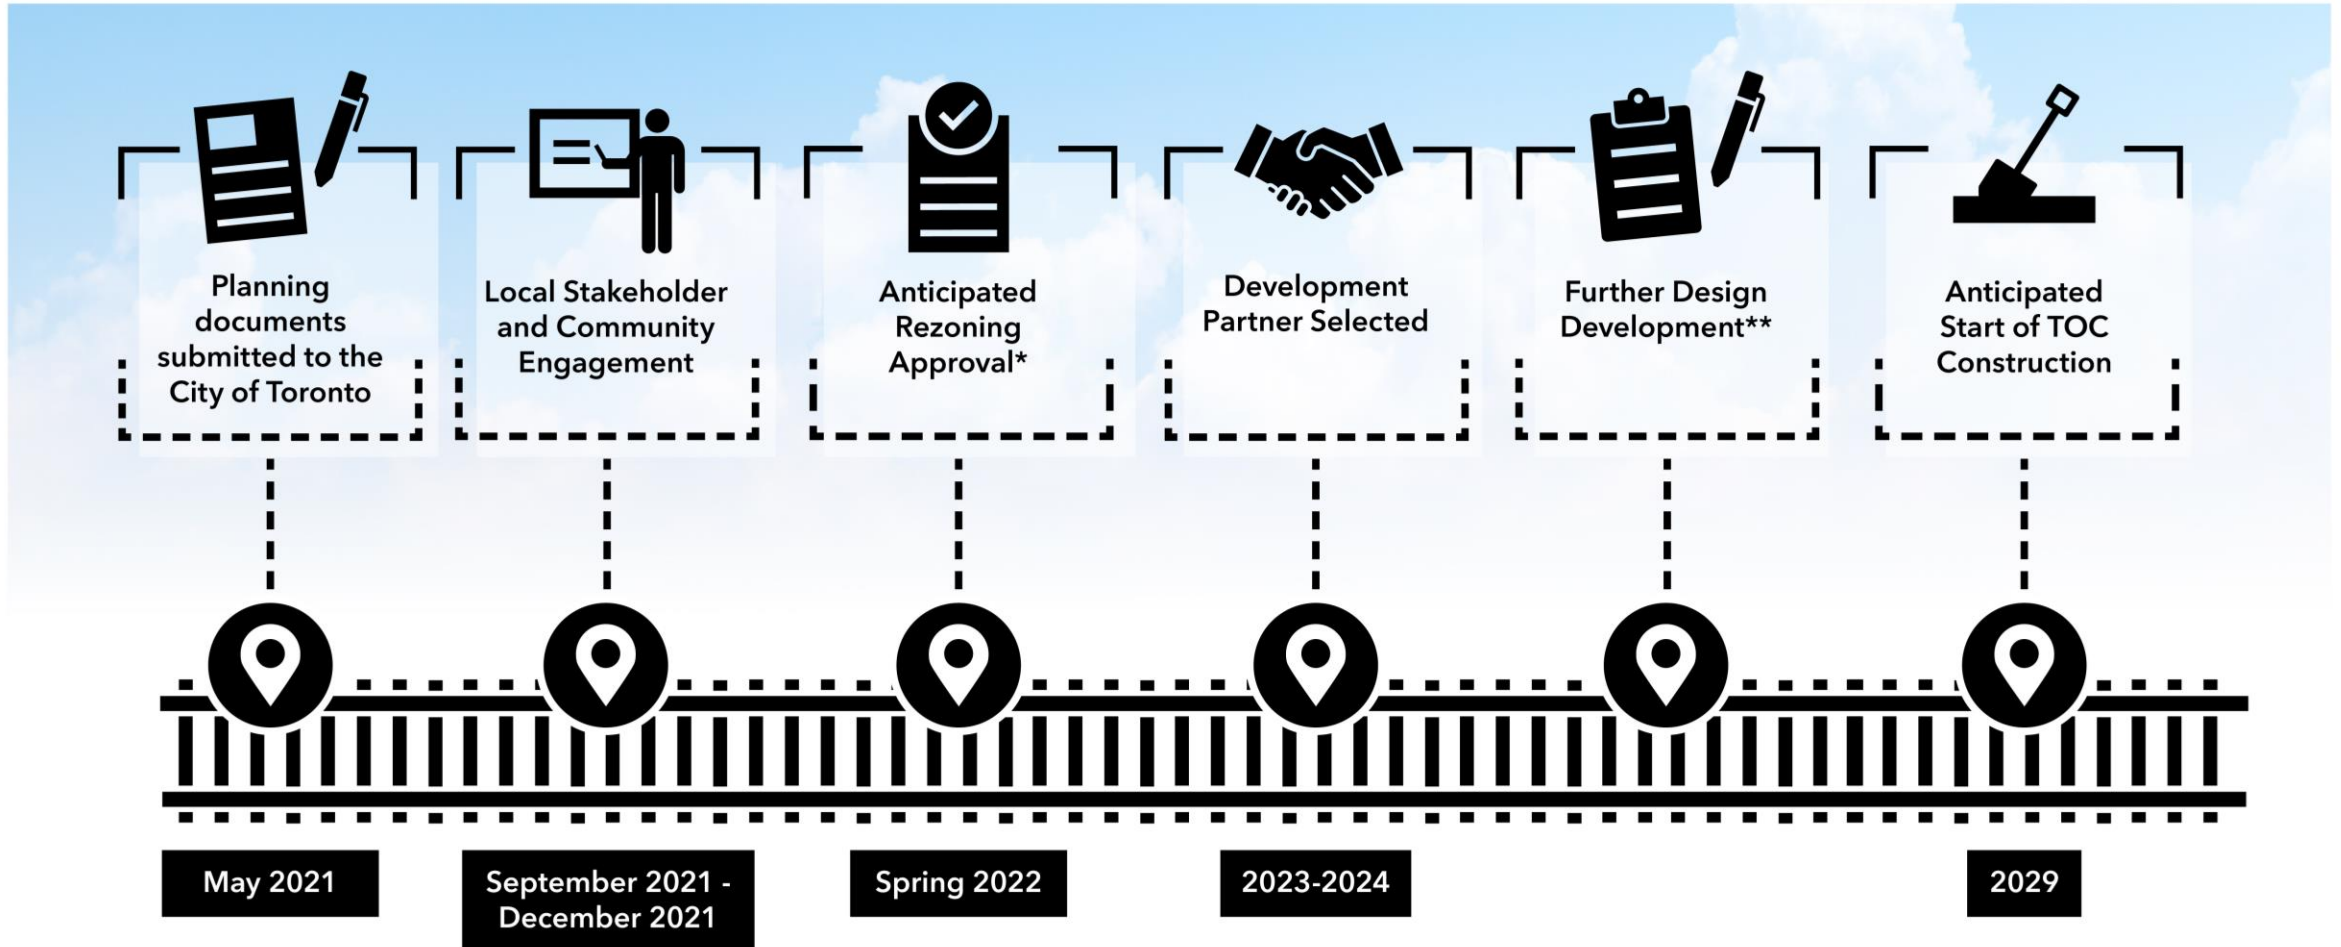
Planning documents submitted to the City of Toronto

Local Stakeholder and Community Engagement

Anticipated Rezoning Approval*

Development Partner Selected

Further Design Development**

Anticipated Start of TOC Construction

May 2021

September 2021 - December 2021

Spring 2022

2023-2024

2029